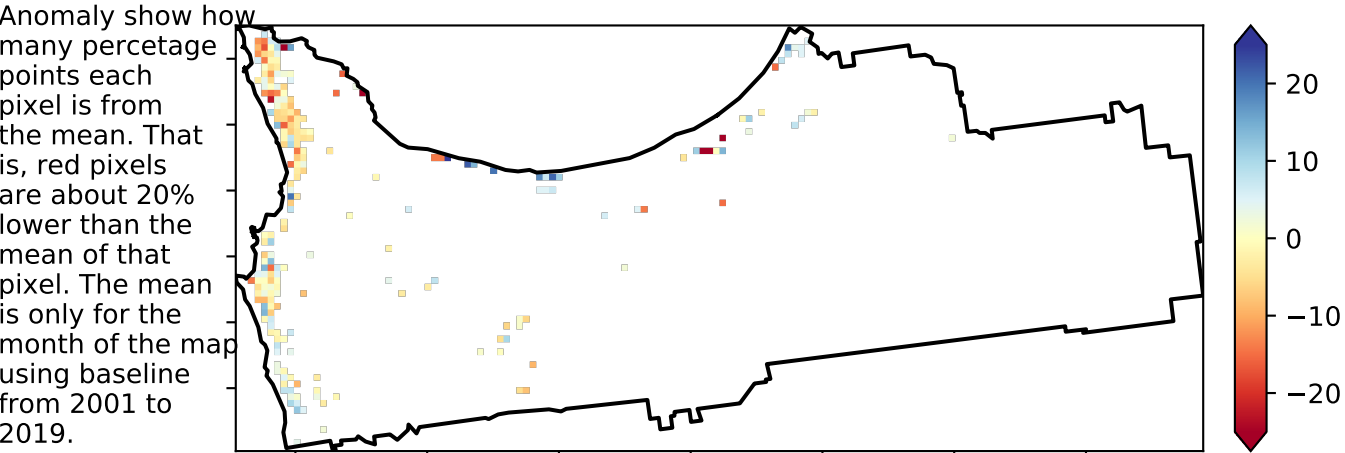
Anomaly show how many percetage points each pixel is from the mean. That is, red pixels are about 20% lower than the mean of that pixel. The mean is only for the month of the map using baseline from 2001 to 2019.

20
10
0
−10
−20